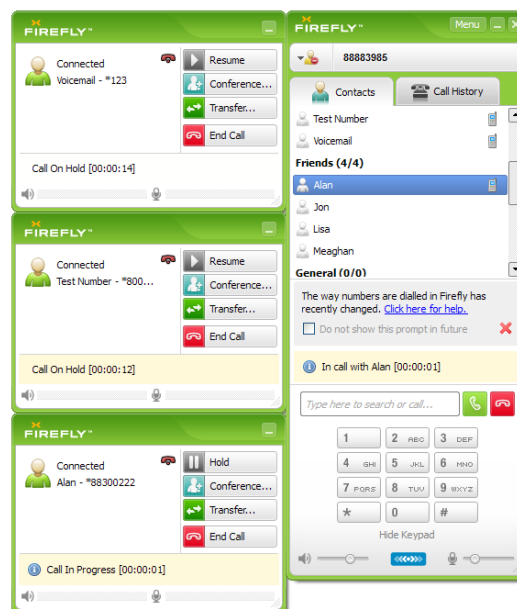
FIREFLY™

Connected
Voicemail - *123

Resume
Conference...
Transfer...
End Call

Call On Hold [00:00:14]

FIREFLY™

Connected
Test Number - *800...

Resume
Conference...
Transfer...
End Call

Call On Hold [00:00:12]

FIREFLY™

Connected
Alan - *88300222

Hold
Conference...
Transfer...
End Call

Call In Progress [00:00:01]

FIREFLY™
Menu

88883985

Contacts
Call History

Test Number
Voicemail
Friends (4/4)
Alan
Jon
Lisa
Meaghan
General (0/0)

The way numbers are dialled in Firefly has recently changed. Click here for help.
Do not show this prompt in future

In call with Alan [00:00:01]

Type here to search or call...

| 1 | 2 ABC | 3 DEF |
|---|---|---|
| 4 GHI | 5 JKL | 6 MNO |
| 7 PQRS | 8 TUV | 9 WXYZ |
| * | 0 | # |

Hide Keypad